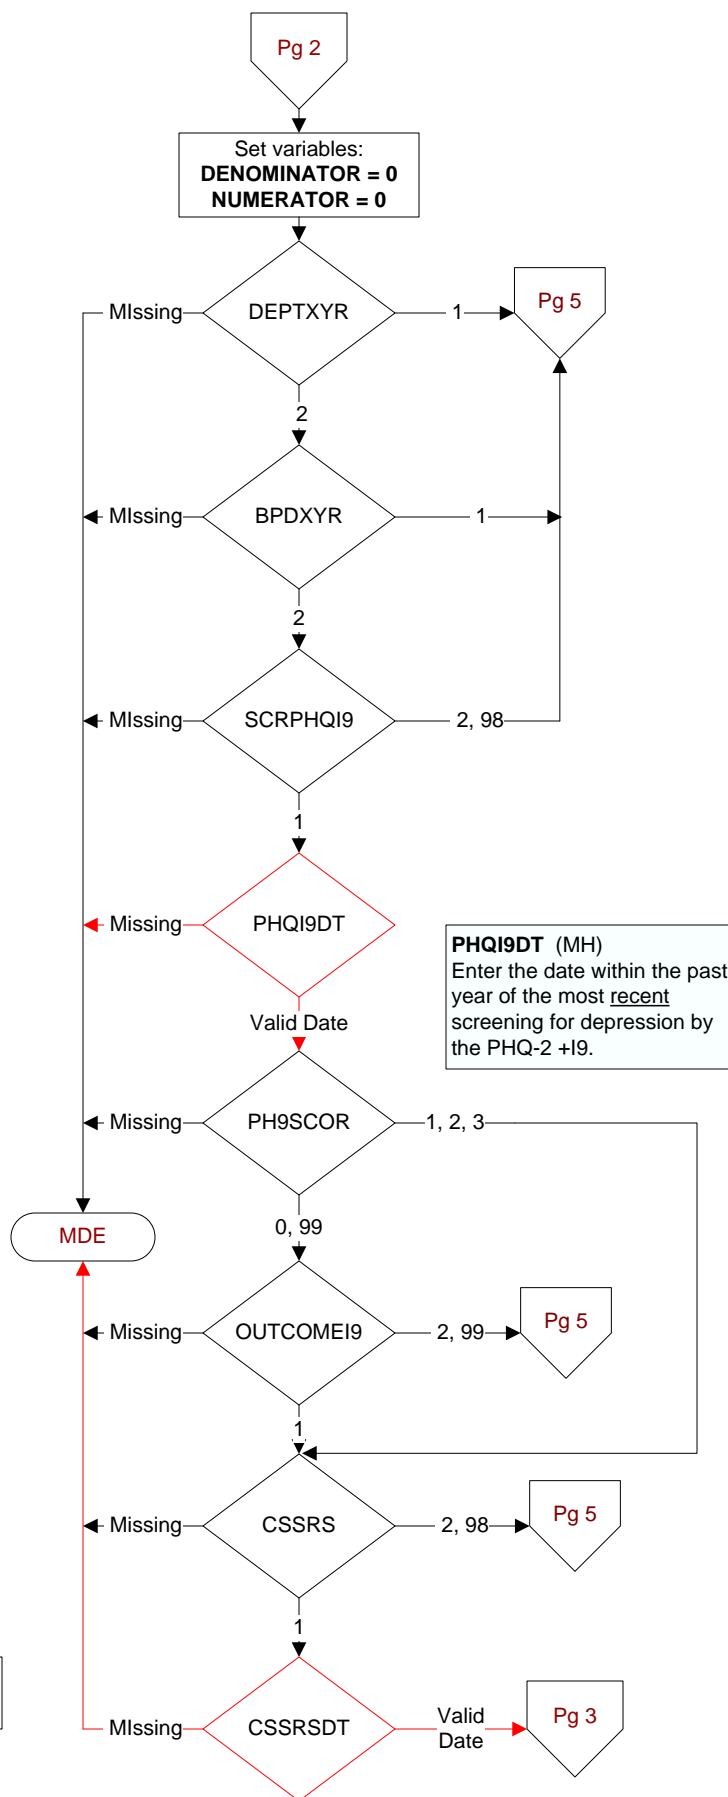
Pg 2

Set variables:
**DENOMINATOR = 0**
**NUMERATOR = 0**

MIssing
DEPTXYR
1
Pg 5

2

MIssing
BPDXYR
1

2

MIssing
SCRPHQI9
2, 98

1

Missing
PHQI9DT

**PHQI9DT** (MH)
Enter the date within the past year of the most recent screening for depression by the PHQ-2 +I9.

Valid Date

Missing
PH9SCOR
1, 2, 3

MDE

0, 99

Missing
OUTCOMEI9
2, 99
Pg 5

1

Missing
CSSRS
2, 98
Pg 5

1

MIssing
CSSRSDT
Valid Date
Pg 3